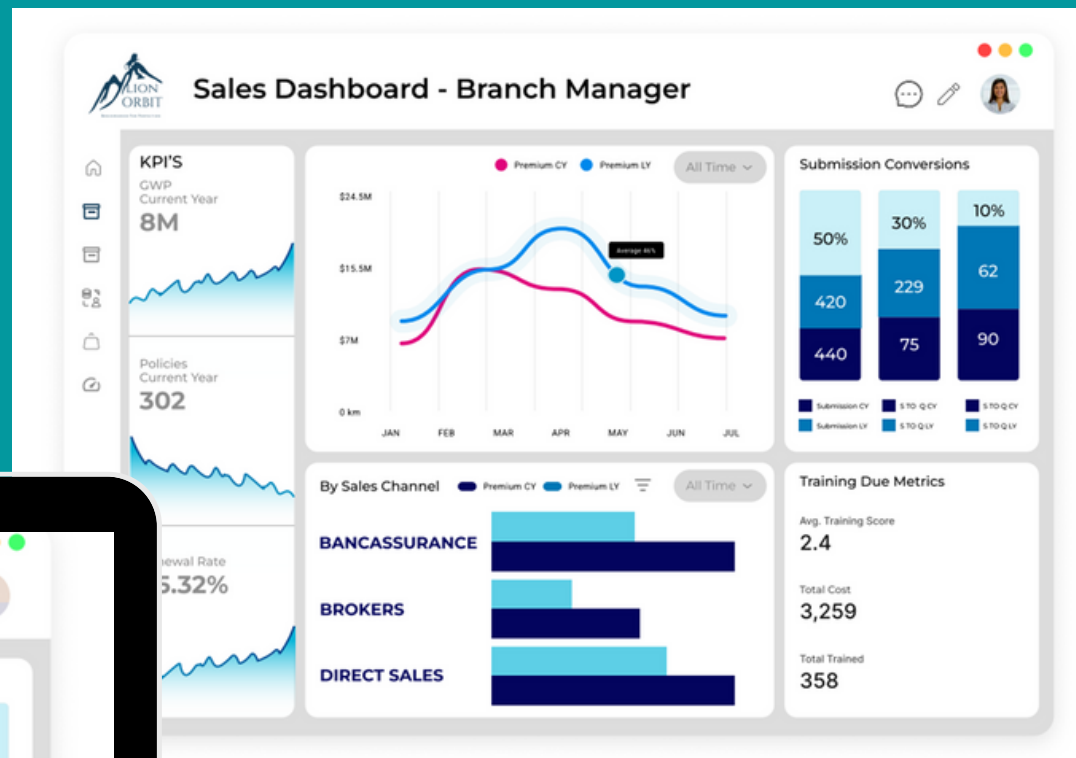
LION ORBIT

Sales Dashboard - Branch Manager

KPI'S
GWP
Current Year
8M

Policies
Current Year
302

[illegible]ewal Rate
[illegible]5.32%

Premium CY Premium LY
All Time
$24.5M
$15.5M
$7M
0 km
Average 46%
JAN FEB MAR APR MAY JUN JUL

Submission Conversions
50% 30% 10%
420 229 62
440 75 90
Submission CY
Submission LY
S TO Q CY
S TO Q LY
S TO Q CY
S TO Q LY

By Sales Channel
Premium CY Premium LY
All Time
BANCASSURANCE
BROKERS
DIRECT SALES

Training Due Metrics
Avg. Training Score
2.4
Total Cost
3,259
Total Trained
358